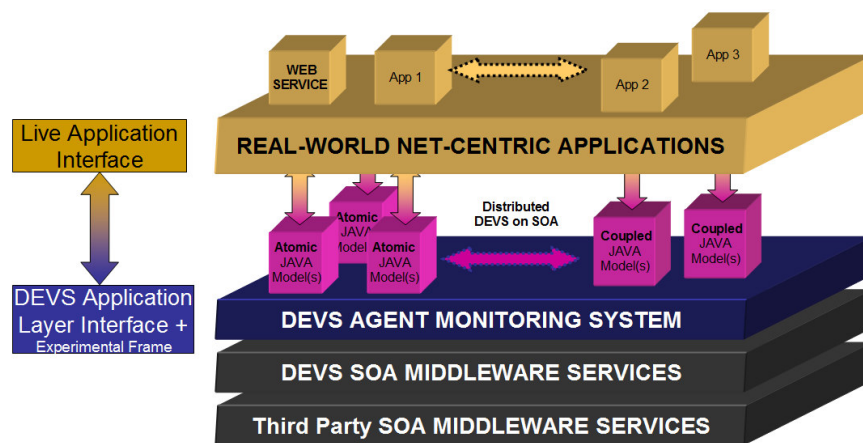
Live Application Interface

DEVS Application Layer Interface + Experimental Frame

WEB SERVICE

App 1

App 2

App 3

REAL-WORLD NET-CENTRIC APPLICATIONS

Atomic JAVA Model(s)

Atomic JAVA Model(s)

Atomic JAVA Model(s)

Distributed DEVS on SOA

Coupled JAVA Model(s)

Coupled JAVA Model(s)

DEVS AGENT MONITORING SYSTEM

DEVS SOA MIDDLEWARE SERVICES

Third Party SOA MIDDLEWARE SERVICES